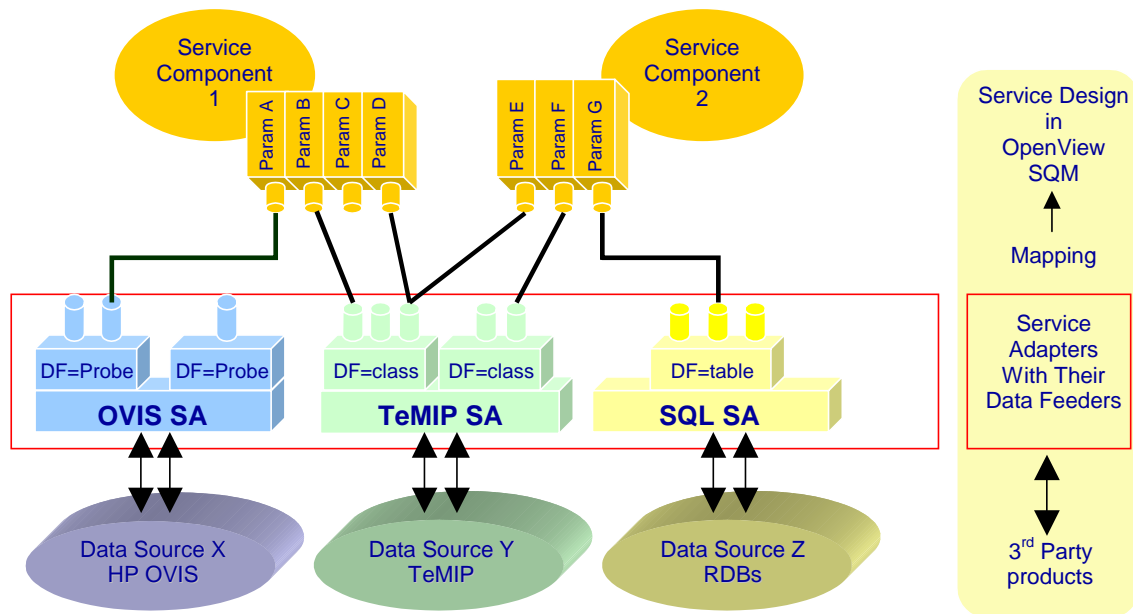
Service Component 1

Param A
Param B
Param C
Param D

Service Component 2

Param E
Param F
Param G

Service Design in OpenView SQM

Mapping

DF=Probe
DF=Probe
OVIS SA

DF=class
DF=class
TeMIP SA

DF=table
SQL SA

Service Adapters With Their Data Feeders

Data Source X HP OVIS

Data Source Y TeMIP

Data Source Z RDBs

3$^{rd}$ Party products